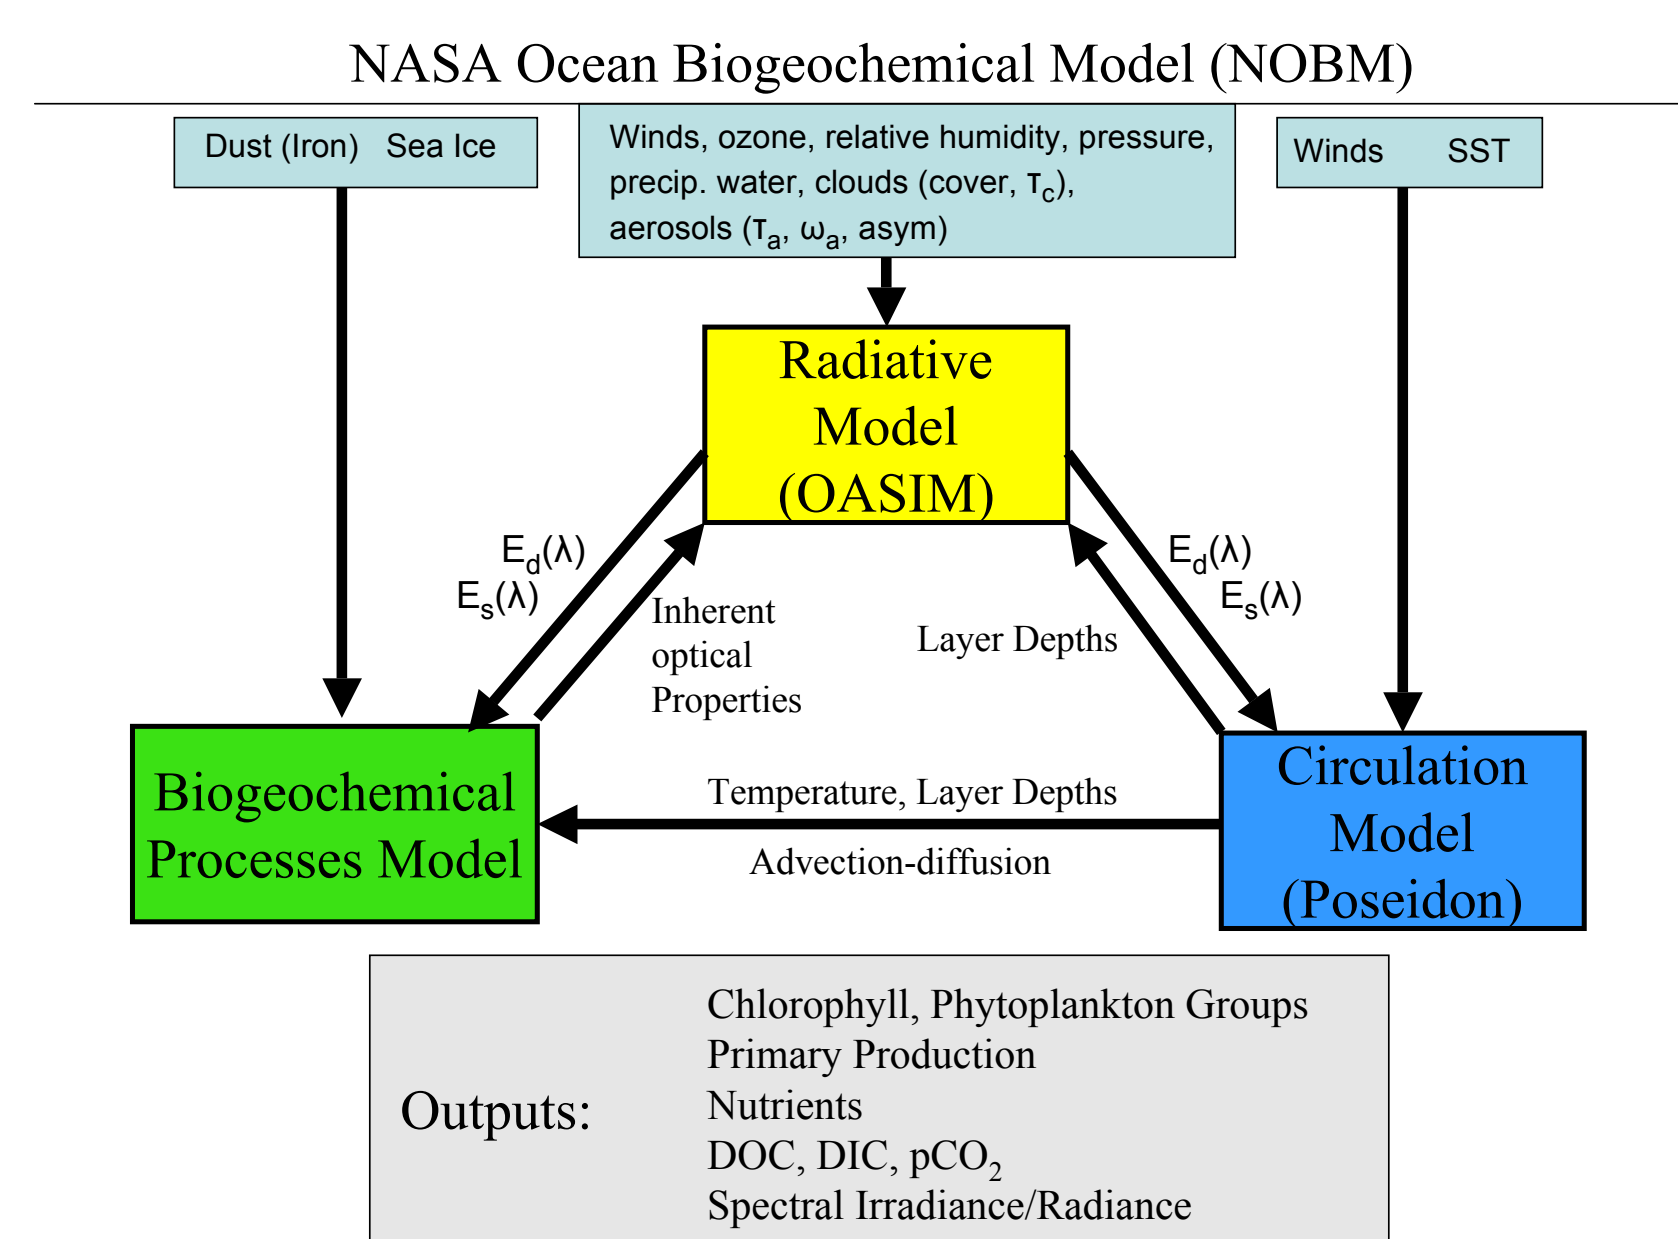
NASA Ocean Biogeochemical Model (NOBM)

Dust (Iron) Sea Ice

Winds, ozone, relative humidity, pressure, precip. water, clouds (cover, $\tau_c$), aerosols ($\tau_a$, $\omega_a$, asym)

Winds SST

Radiative Model (OASIM)

$E_d(\lambda)$
$E_s(\lambda)$

Inherent optical Properties

Layer Depths

$E_d(\lambda)$
$E_s(\lambda)$

Biogeochemical Processes Model

Temperature, Layer Depths

Advection-diffusion

Circulation Model (Poseidon)

Outputs:

Chlorophyll, Phytoplankton Groups
Primary Production
Nutrients
DOC, DIC, $pCO_2$
Spectral Irradiance/Radiance